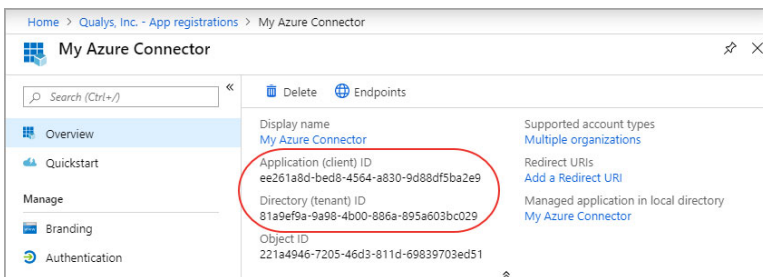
Home > Qualys, Inc. - App registrations > My Azure Connector

My Azure Connector

Search (Ctrl+/)

«

Overview

Quickstart

Manage

Branding

Authentication

Delete

Endpoints

Display name
My Azure Connector

Application (client) ID
ee261a8d-bed8-4564-a830-9d88df5ba2e9

Directory (tenant) ID
81a9ef9a-9a98-4b00-886a-895a603bc029

Object ID
221a4946-7205-46d3-811d-69839703ed51

Supported account types
Multiple organizations

Redirect URIs
Add a Redirect URI

Managed application in local directory
My Azure Connector